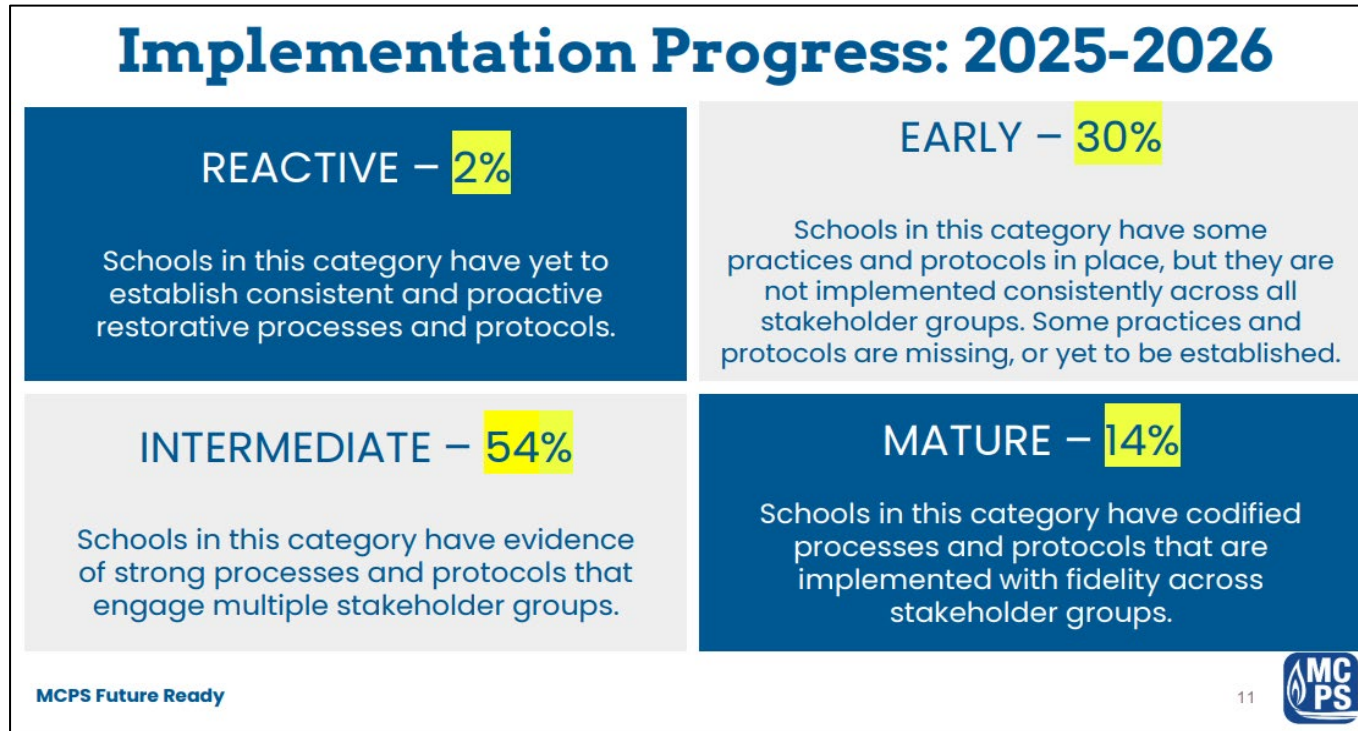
Implementation Progress: 2025-2026

REACTIVE – 2%

Schools in this category have yet to establish consistent and proactive restorative processes and protocols.

EARLY – 30%

Schools in this category have some practices and protocols in place, but they are not implemented consistently across all stakeholder groups. Some practices and protocols are missing, or yet to be established.

INTERMEDIATE – 54%

Schools in this category have evidence of strong processes and protocols that engage multiple stakeholder groups.

MATURE – 14%

Schools in this category have codified processes and protocols that are implemented with fidelity across stakeholder groups.

MCPS Future Ready

11

MCPS